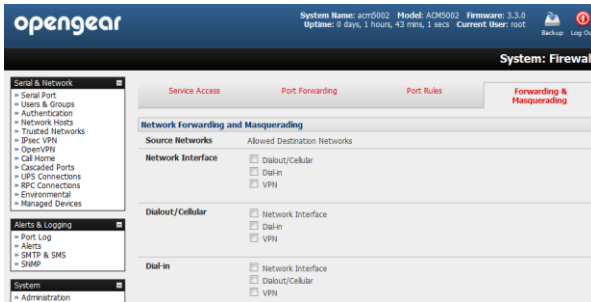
opengear

System Name: acm5002 Model: ACM5002 Firmware: 3.3.0
Uptime: 0 days, 1 hours, 43 mins, 1 secs Current User: root

Backup Log Ou

System: Firewal

Serial & Network
» Serial Port
» Users & Groups
» Authentication
» Network Hosts
» Trusted Networks
» IPsec VPN
» OpenVPN
» Call Home
» Cascaded Ports
» UPS Connections
» RPC Connections
» Environmental
» Managed Devices

Alerts & Logging
» Port Log
» Alerts
» SMTP & SMS
» SNMP

System
» Administration

Service Access | Port Forwarding | Port Rules | Forwarding & Masquerading

Network Forwarding and Masquerading

Source Networks | Allowed Destination Networks

Network Interface
Dialout/Cellular
Dial-in
VPN

Dialout/Cellular
Network Interface
Dial-in
VPN

Dial-in
Network Interface
Dialout/Cellular
VPN